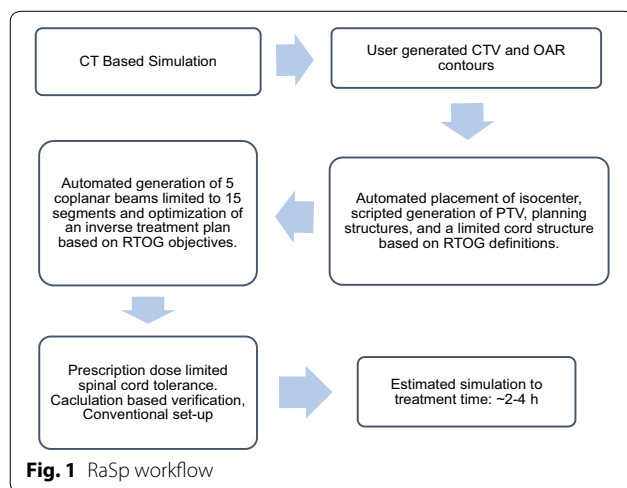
CT Based Simulation

User generated CTV and OAR contours

Automated placement of isocenter, scripted generation of PTV, planning structures, and a limited cord structure based on RTOG definitions.

Automated generation of 5 coplanar beams limited to 15 segments and optimization of an inverse treatment plan based on RTOG objectives.

Prescription dose limited spinal cord tolerance. Caclulation based verification, Conventional set-up

Estimated simulation to treatment time: ~2-4 h

**Fig. 1** RaSp workflow